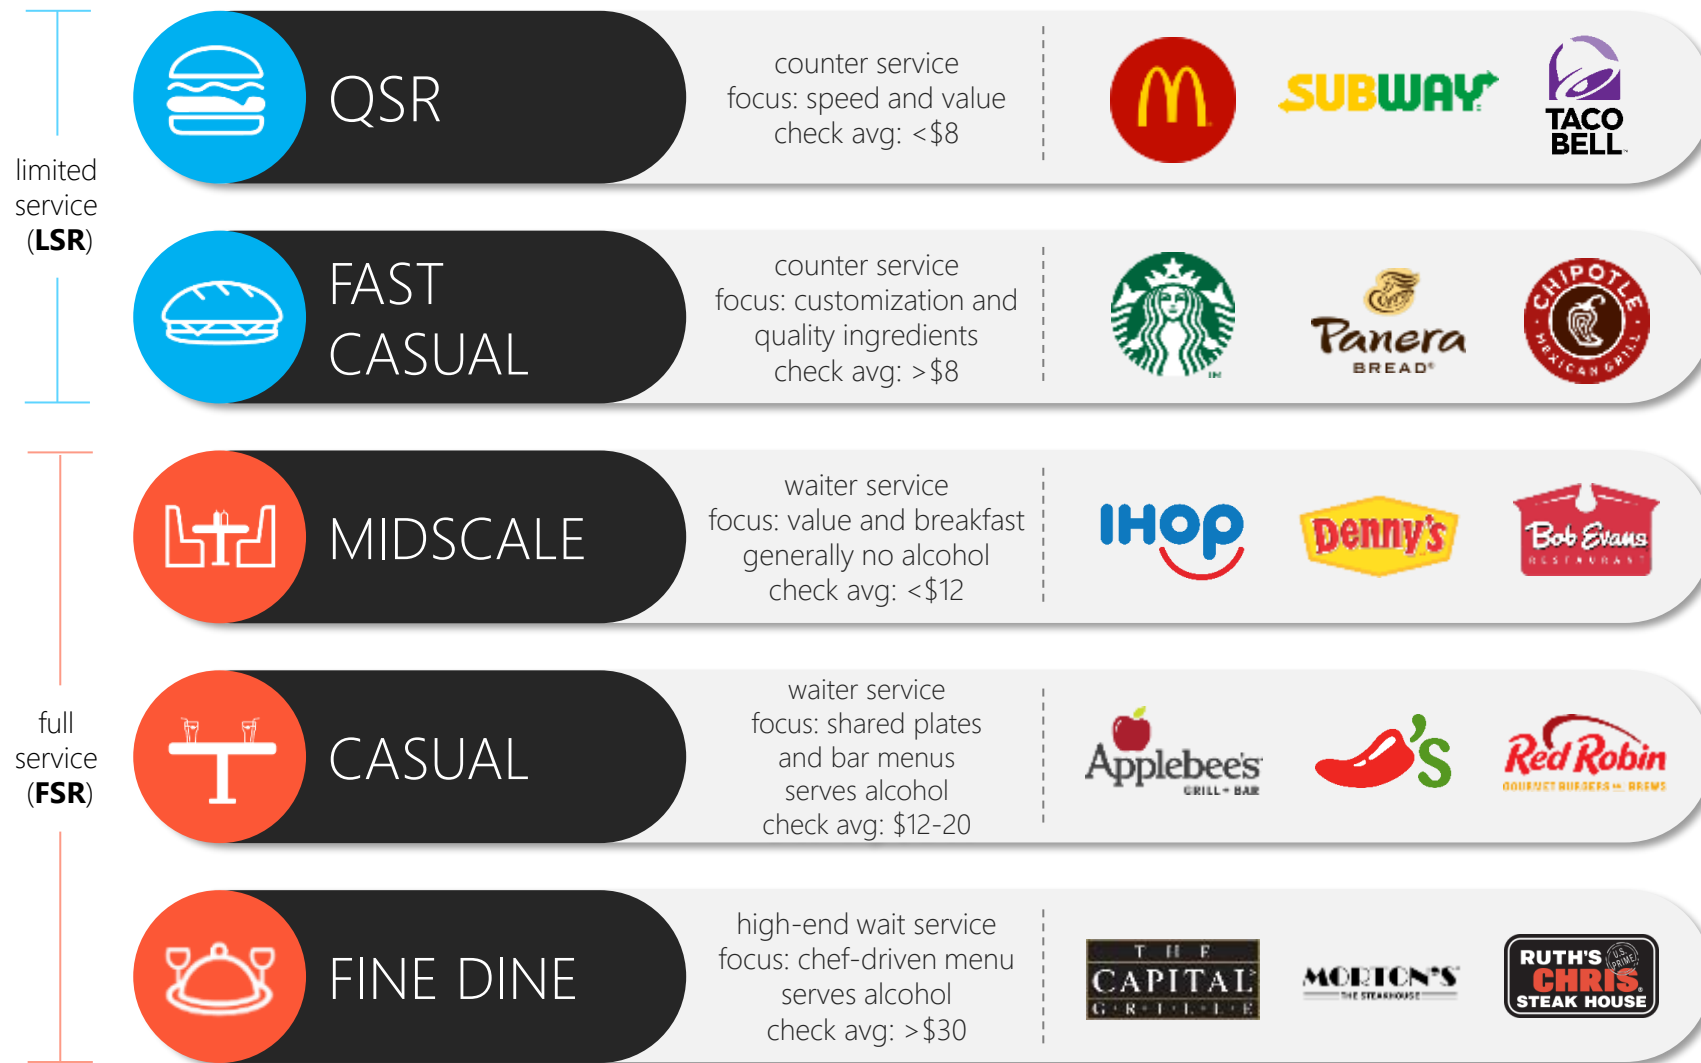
limited service (**LSR**)

QSR

counter service
focus: speed and value
check avg: <$8

M

SUBWAY

TACO BELL

FAST CASUAL

counter service
focus: customization and quality ingredients
check avg: >$8

Panera BREAD

CHIPOTLE MEXICAN GRILL

MIDSCALE

waiter service
focus: value and breakfast
generally no alcohol
check avg: <$12

IHOP

Denny's

Bob Evans RESTAURANT

full service (**FSR**)

CASUAL

waiter service
focus: shared plates and bar menus
serves alcohol
check avg: $12-20

Applebee's GRILL + BAR

'S

Red Robin GOURMET BURGERS and BREWS

FINE DINE

high-end wait service
focus: chef-driven menu
serves alcohol
check avg: >$30

THE CAPITAL GRILLE

MORTON'S THE STEAKHOUSE

RUTH'S CHRIS STEAK HOUSE U.S. PRIME